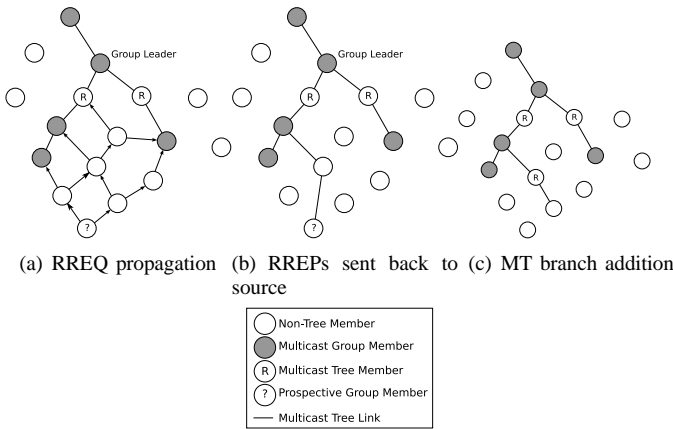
Group Leader

R

R

?

Group Leader

R

R

?

R

R

R

(a) RREQ propagation

(b) RREPs sent back to source

(c) MT branch addition

Non-Tree Member

Multicast Group Member

R Multicast Tree Member

? Prospective Group Member

Multicast Tree Link